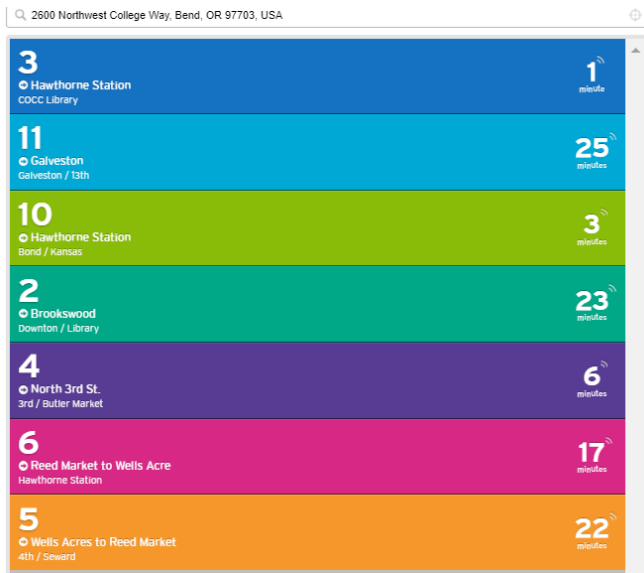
2600 Northwest College Way, Bend, OR 97703, USA

3
Hawthorne Station
COCC Library
1
minute

11
Galveston
Galveston / 13th
25
minutes

10
Hawthorne Station
Bond / Kansas
3
minutes

2
Brookswood
Downton / Library
23
minutes

4
North 3rd St.
3rd / Butler Market
6
minutes

6
Reed Market to Wells Acre
Hawthorne Station
17
minutes

5
Wells Acres to Reed Market
4th / Seward
22
minutes